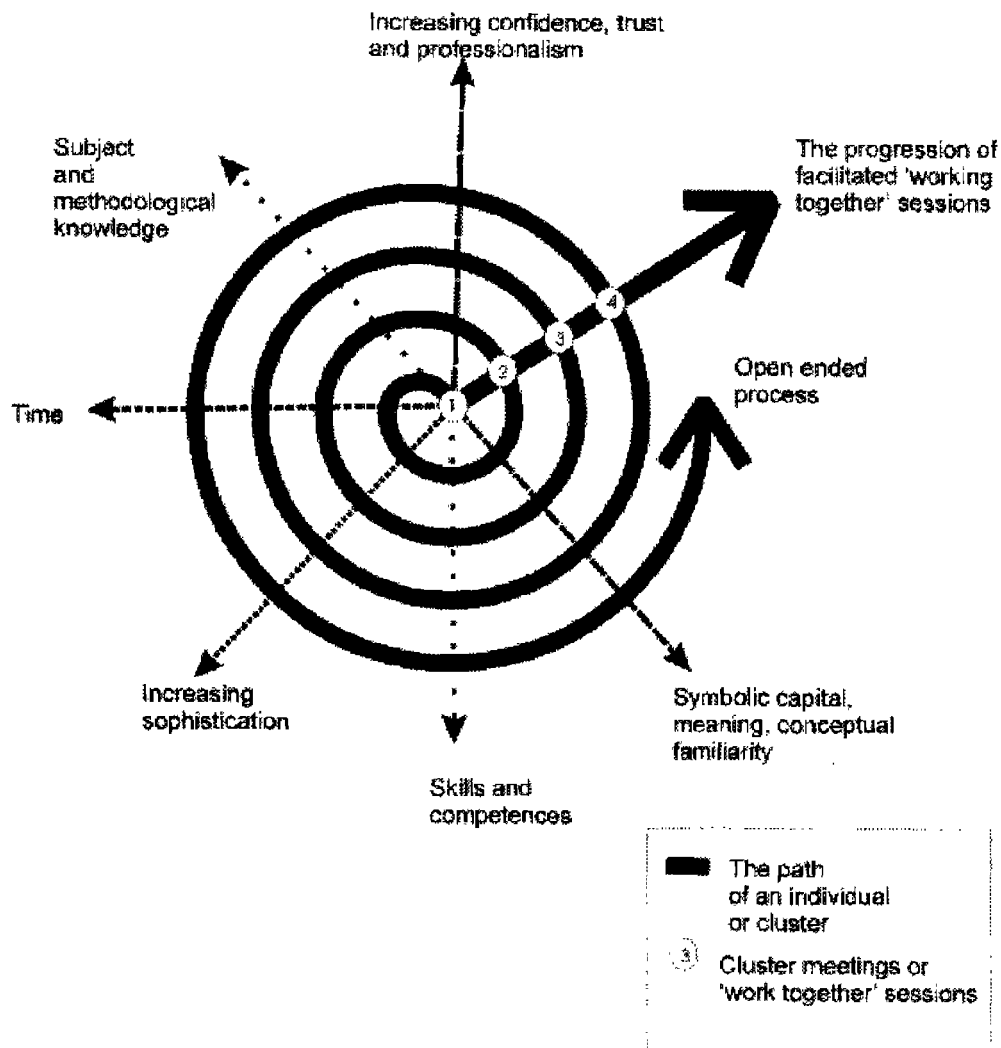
Increasing confidence, trust and professionalism

Subject and methodological knowledge

The progression of facilitated 'working together' sessions

4

3

2

Open ended process

Time

1

Increasing sophistication

Symbolic capital, meaning, conceptual familiarity

Skills and competences

The path of an individual or cluster

3

Cluster meetings or 'work together' sessions